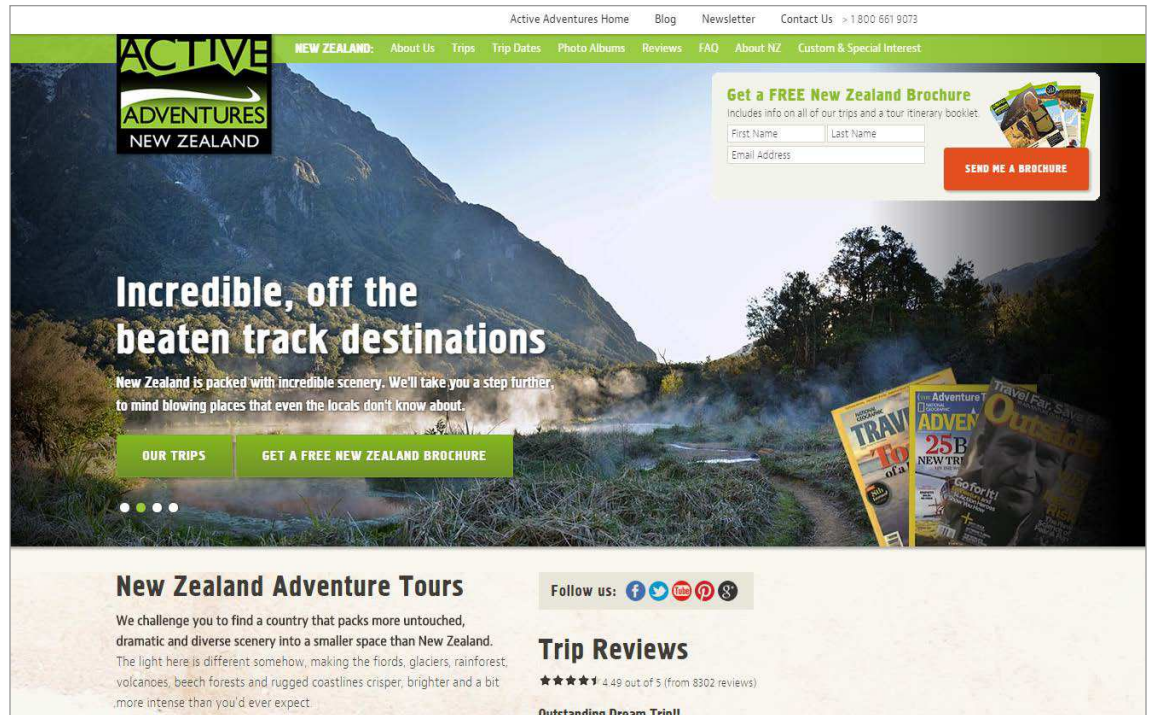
Active Adventures Home Blog Newsletter Contact Us > 1 800 661 9073

ACTIVE ADVENTURES NEW ZEALAND

NEW ZEALAND: About Us Trips Trip Dates Photo Albums Reviews FAQ About NZ Custom & Special Interest

Get a FREE New Zealand Brochure
Includes info on all of our trips and a tour itinerary booklet.
First Name
Last Name
Email Address
SEND ME A BROCHURE

Incredible, off the beaten track destinations

New Zealand is packed with incredible scenery. We'll take you a step further, to mind blowing places that even the locals don't know about.

OUR TRIPS
GET A FREE NEW ZEALAND BROCHURE

Travel Far, Save
Outside
Adventure
25B
NEW TR
Go for it!
TRAV

New Zealand Adventure Tours

We challenge you to find a country that packs more untouched, dramatic and diverse scenery into a smaller space than New Zealand. The light here is different somehow, making the fiords, glaciers, rainforest, volcanoes, beech forests and rugged coastlines crisper, brighter and a bit more intense than you'd ever expect.

Follow us:

Trip Reviews

4.49 out of 5 (from 8302 reviews)

Outstanding Dream Trip!!